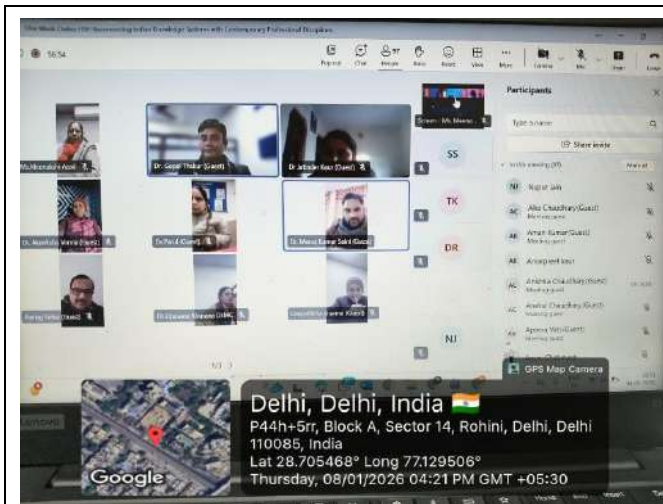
56:54

Participants

Share invite

Dr. Gopal Thakur (Guest)

Dr. Jatinder Kaur (Guest)

SS

TK

DR

NJ

Dr. Manoj Kumar Saini (Guest)

Nupur Jain

Alka Chaudhary (Guest)

Aman Kumar (Guest)

Anupreet kaur

Anisha Chaudhary (Guest)

Aneha Chaudhary (Guest)

Apoorva Vats (Guest)

GPS Map Camera

Delhi, Delhi, India

P44h+5rr, Block A, Sector 14, Rohini, Delhi, Delhi 110085, India

Lat 28.705468° Long 77.129506°

Thursday, 08/01/2026 04:21 PM GMT +05:30

Google